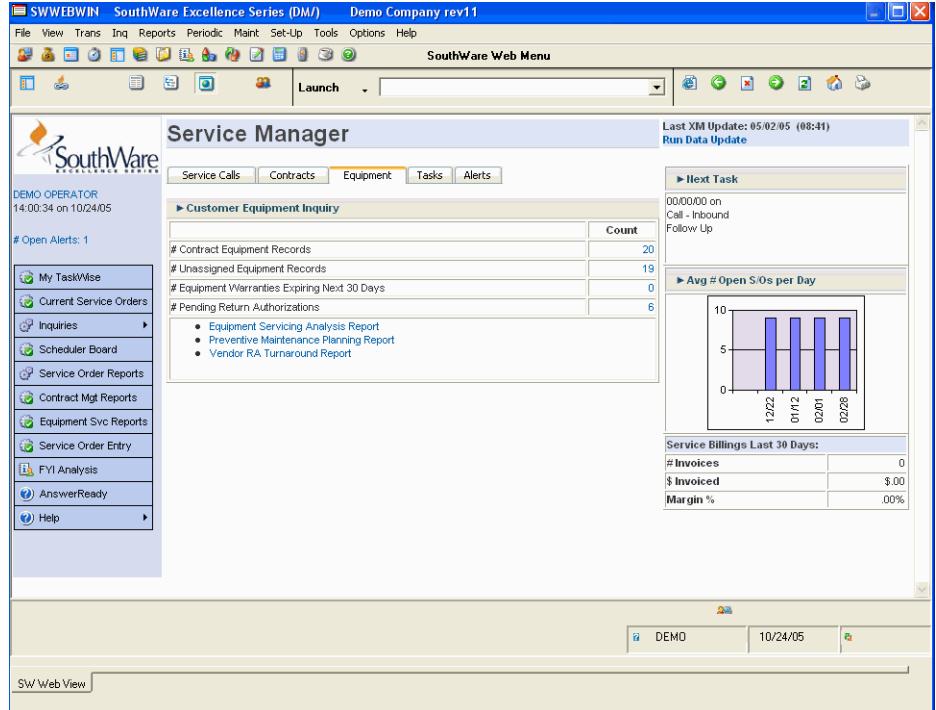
SWWEBWIN SouthWare Excellence Series (DM/) Demo Company rev11

File View Trans Inq Reports Periodic Maint Set-Up Tools Options Help

SouthWare Web Menu

Launch

SouthWare EXCELLENCE SERIES

DEMO OPERATOR
14:00:34 on 10/24/05

# Open Alerts: 1

My TaskWise
Current Service Orders
Inquiries
Scheduler Board
Service Order Reports
Contract Mgt Reports
Equipment Svc Reports
Service Order Entry
FYI Analysis
AnswerReady
Help

Service Manager

Service Calls | Contracts | Equipment | Tasks | Alerts

► Customer Equipment Inquiry

| | Count |
|---|---|
| # Contract Equipment Records | 20 |
| # Unassigned Equipment Records | 19 |
| # Equipment Warranties Expiring Next 30 Days | 0 |
| # Pending Return Authorizations | 6 |

- Equipment Servicing Analysis Report
- Preventive Maintenance Planning Report
- Vendor RA Turnaround Report

Last XM Update: 05/02/05 (08:41)
Run Data Update

► Next Task

00/00/00 on
Call - Inbound
Follow Up

► Avg # Open S/Os per Day

10
5
0
12/22
01/12
02/01
02/28

Service Billings Last 30 Days:

| | |
|---|---|
| # Invoices | 0 |
| $ Invoiced | $.00 |
| Margin % | .00% |

DEMO
10/24/05

SW Web View